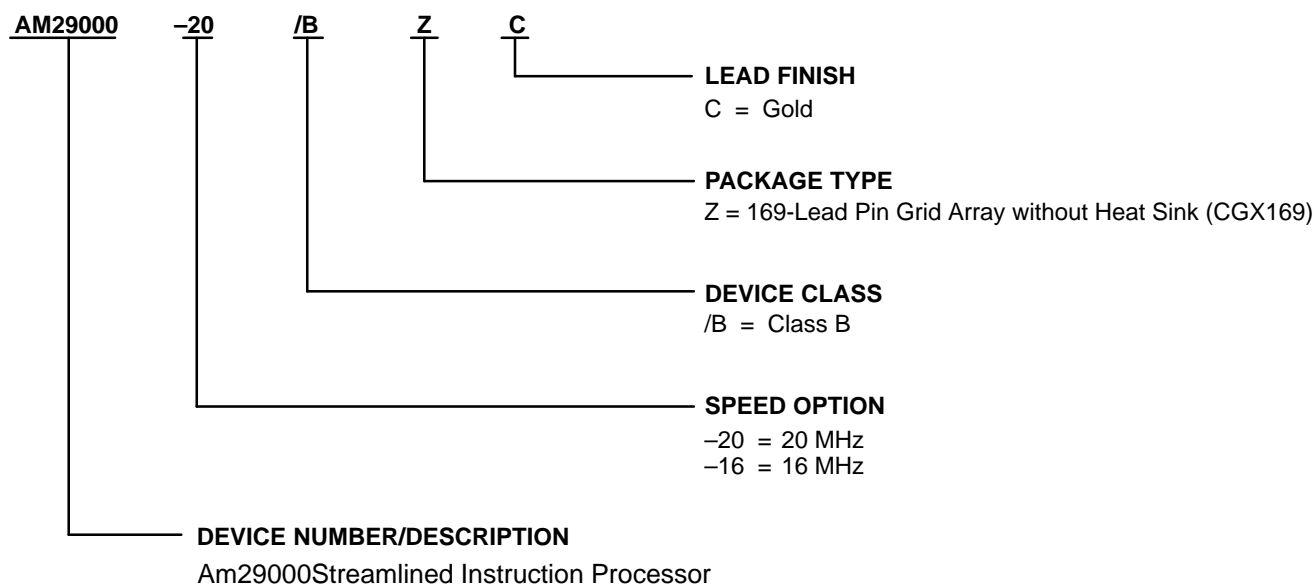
AM29000 –20 /B Z C

LEAD FINISH
C = Gold

PACKAGE TYPE
Z = 169-Lead Pin Grid Array without Heat Sink (CGX169)

DEVICE CLASS
/B = Class B

SPEED OPTION
–20 = 20 MHz
–16 = 16 MHz

DEVICE NUMBER/DESCRIPTION
Am29000Streamlined Instruction Processor